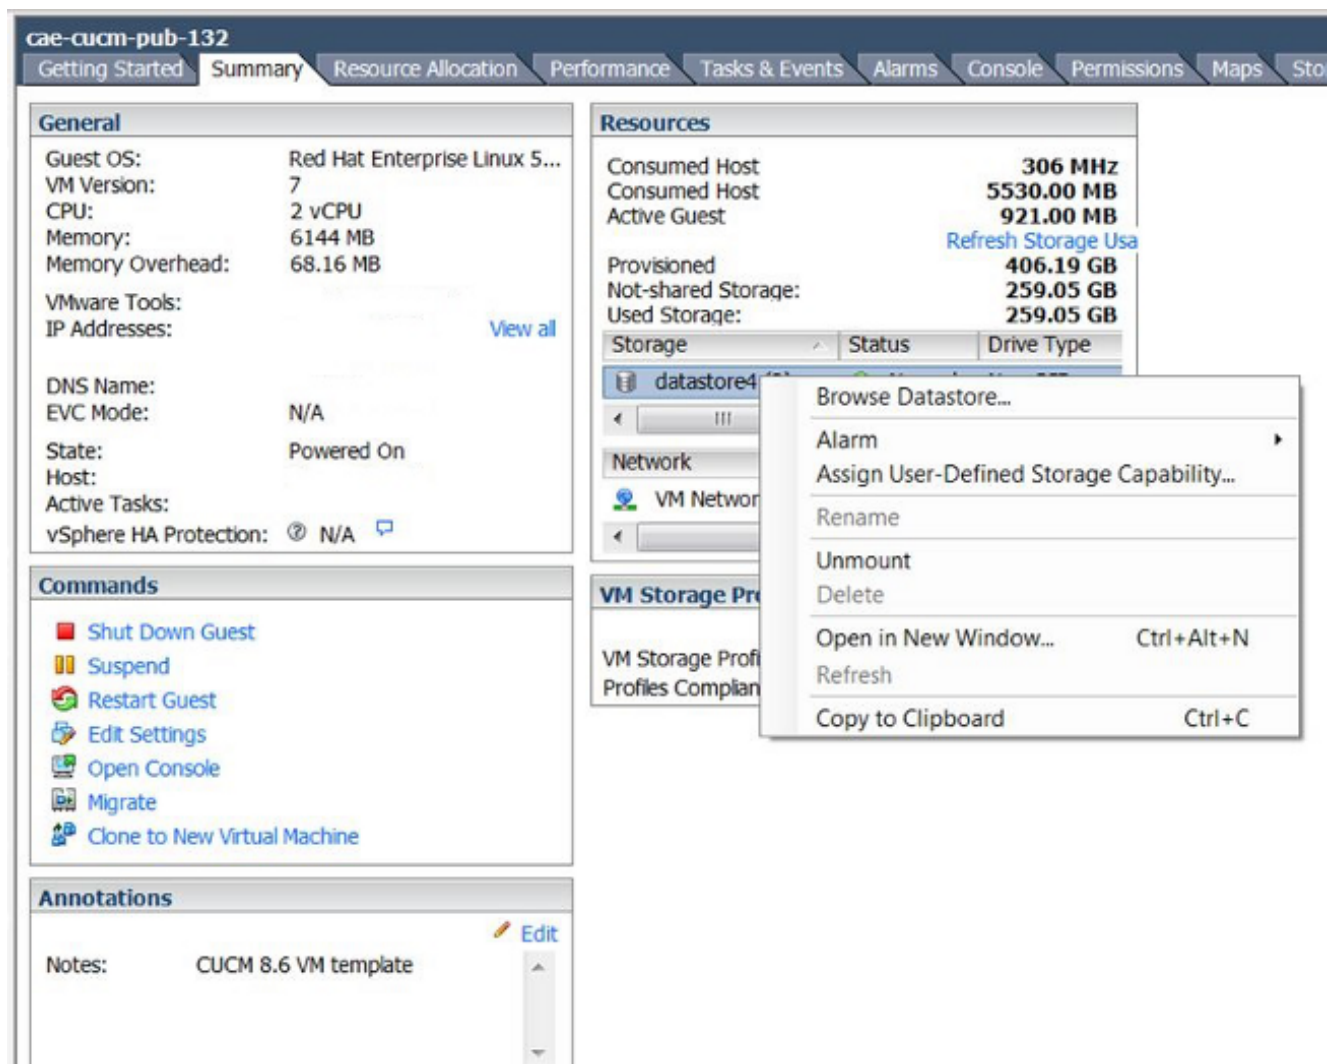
cae-cucm-pub-132

Getting Started | Summary | Resource Allocation | Performance | Tasks & Events | Alarms | Console | Permissions | Maps | Sto

General

Guest OS: Red Hat Enterprise Linux 5...
VM Version: 7
CPU: 2 vCPU
Memory: 6144 MB
Memory Overhead: 68.16 MB

VMware Tools:
IP Addresses: View all

DNS Name:
EVC Mode: N/A

State: Powered On
Host:
Active Tasks:
vSphere HA Protection: N/A

Commands

Shut Down Guest
Suspend
Restart Guest
Edit Settings
Open Console
Migrate
Clone to New Virtual Machine

Annotations

Edit

Notes: CUCM 8.6 VM template

Resources

Consumed Host 306 MHz
Consumed Host 5530.00 MB
Active Guest 921.00 MB
Refresh Storage Usa
Provisioned 406.19 GB
Not-shared Storage: 259.05 GB
Used Storage: 259.05 GB

| Storage | Status | Drive Type |
|---|---|---|
| datastore4 | | |

Network
VM Networ

VM Storage Pr
VM Storage Profi
Profiles Complian

Browse Datastore...
Alarm
Assign User-Defined Storage Capability...
Rename
Unmount
Delete
Open in New Window... Ctrl+Alt+N
Refresh
Copy to Clipboard Ctrl+C